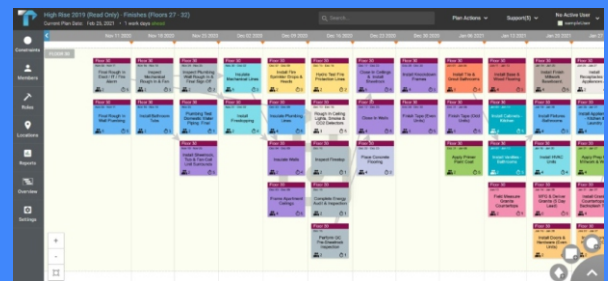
High Rise 2019 (Read Only) - Finishes (Floors 27 - 32)
Current Plan Date: Feb 28, 2021 · 7 work days ahead

Search...

Plan Actions
Support(5)
Re Active User

Overview
Members
Roles
Locations
Reports
Overview
Settings

FLOOR 30

Nov 11, 2020
Nov 18, 2020
Nov 23, 2020
Dec 02, 2020
Dec 09, 2020
Dec 16, 2020
Dec 23, 2020
Dec 30, 2020
Jan 06, 2021
Jan 13, 2021
Jan 20, 2021

Floor 30
Final Rough in Floor / P.T Pile Walls

Floor 30
Inspect Mechanical Rough in & Fire

Floor 30
Inspect Plumbing Wall Rough in & Final Sign Off

Floor 30
Insulate Mechanical Lines

Floor 30
Install Fire Sprinkler Drops & Heads

Floor 30
Hydro Test Fire Protection Lines

Floor 30
Close in Ceilings & Install Sheathing

Floor 30
Install Doors/Frame Frames

Floor 30
Install Tile & Grout Bathrooms

Floor 30
Install Base & Wood Flooring

Floor 30
Install Finish Millwork Baseboards

Floor 30
Install Receptacles & Appliances

Floor 30
Final Rough in Wall Plumbing

Floor 30
Install Bathroom Tubs

Floor 30
Plumbing Test Domestic Water Piping - Final

Floor 30
Install Fireproofing

Floor 30
Insulate Plumbing Lines

Floor 30
Rough in Ceiling Lights, Smoke & CO2 Detectors

Floor 30
Close in Walls

Floor 30
Finish Tape (Even Units)

Floor 30
Finish Tape (Odd Units)

Floor 30
Install Cabinets - Kitchen

Floor 30
Install Fixtures - Bathrooms

Floor 30
Install Appliances - Kitchen

Floor 30
Install Bathroom Tile & Tub Grout Unit Surrounds

Floor 30
Insulate Walls

Floor 30
Inspect Firestop

Floor 30
Place Concrete Flooring

Floor 30
Apply Primer Paint Coat

Floor 30
Install Vanities - Bathrooms

Floor 30
Install HVAC Units

Floor 30
Apply Final Paint

Floor 30
Frame Apartment Ceilings

Floor 30
Complete Energy Audit & Inspection

Floor 30
Date Measure Granite Countertops

Floor 30
MPG & Owner Walk (Even Units)

Floor 30
Install Granite Countertops

Floor 30
Perform Air Pre-Sheetrock Inspection

Floor 30
Install Doors & Hardware (Even Units)

Floor 30
Install Doors & Hardware